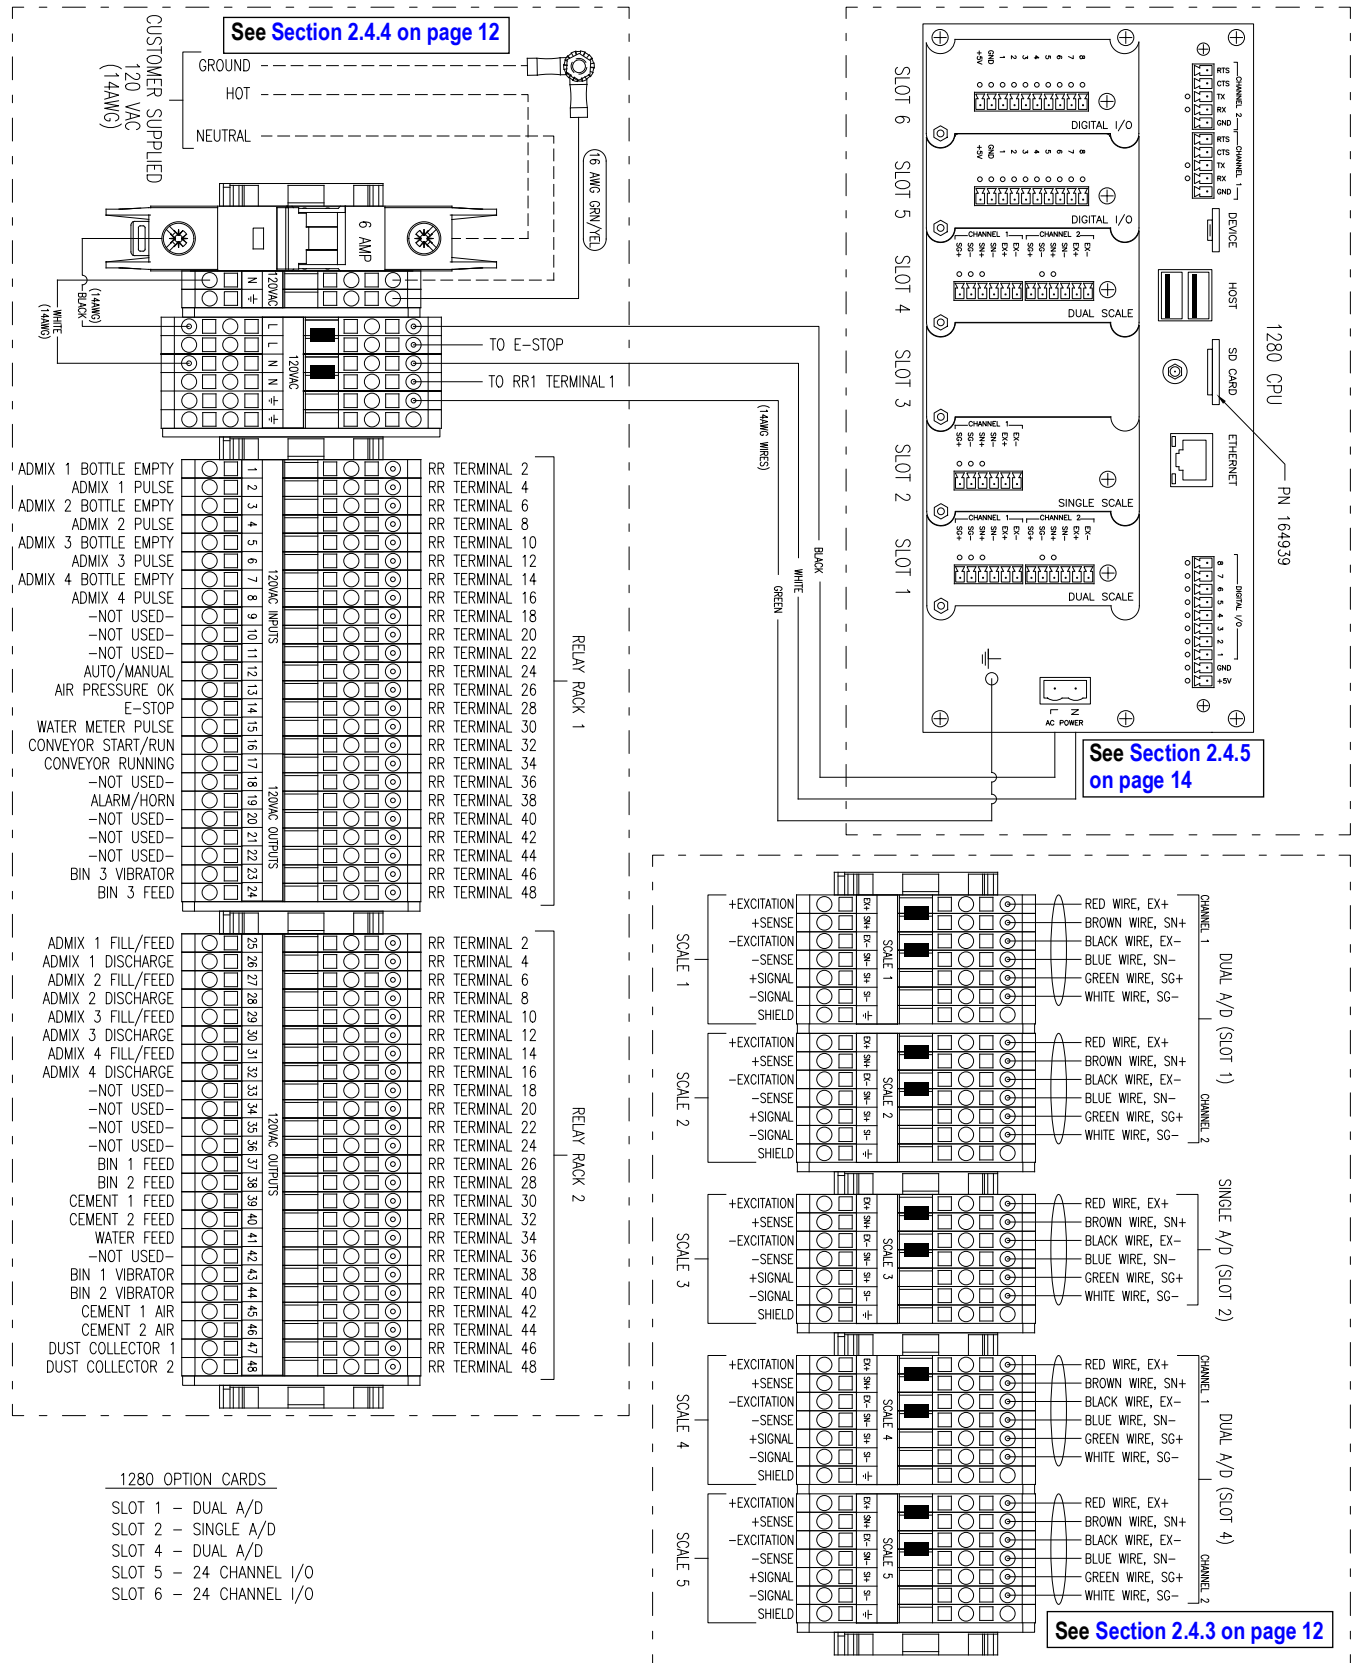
See Section 2.4.4 on page 12

CUSTOMER SUPPLIED 120 VAC (14AWG)

GROUND
HOT
NEUTRAL

16 AWG GRN/YEL

6 AMP

120VAC

(14AWG) BLACK
(14AWG) WHITE

120VAC

TO E-STOP
TO RR1 TERMINAL 1

(14AWG WIRES)

BLACK
WHITE
GREEN

ADMIX 1 BOTTLE EMPTY
ADMIX 1 PULSE
ADMIX 2 BOTTLE EMPTY
ADMIX 2 PULSE
ADMIX 3 BOTTLE EMPTY
ADMIX 3 PULSE
ADMIX 4 BOTTLE EMPTY
ADMIX 4 PULSE
–NOT USED–
–NOT USED–
–NOT USED–
AUTO/MANUAL
AIR PRESSURE OK
E–STOP
WATER METER PULSE
CONVEYOR START/RUN
CONVEYOR RUNNING
–NOT USED–
ALARM/HORN
–NOT USED–
–NOT USED–
–NOT USED–
BIN 3 VIBRATOR
BIN 3 FEED

1 2 3 4 5 6 7 8 9 10 11 12 13 14 15 16 17 18 19 20 21 22 23 24

120VAC INPUTS
120VAC OUTPUTS

RR TERMINAL 2
RR TERMINAL 4
RR TERMINAL 6
RR TERMINAL 8
RR TERMINAL 10
RR TERMINAL 12
RR TERMINAL 14
RR TERMINAL 16
RR TERMINAL 18
RR TERMINAL 20
RR TERMINAL 22
RR TERMINAL 24
RR TERMINAL 26
RR TERMINAL 28
RR TERMINAL 30
RR TERMINAL 32
RR TERMINAL 34
RR TERMINAL 36
RR TERMINAL 38
RR TERMINAL 40
RR TERMINAL 42
RR TERMINAL 44
RR TERMINAL 46
RR TERMINAL 48

RELAY RACK 1

ADMIX 1 FILL/FEED
ADMIX 1 DISCHARGE
ADMIX 2 FILL/FEED
ADMIX 2 DISCHARGE
ADMIX 3 FILL/FEED
ADMIX 3 DISCHARGE
ADMIX 4 FILL/FEED
ADMIX 4 DISCHARGE
–NOT USED–
–NOT USED–
–NOT USED–
–NOT USED–
BIN 1 FEED
BIN 2 FEED
CEMENT 1 FEED
CEMENT 2 FEED
WATER FEED
–NOT USED–
BIN 1 VIBRATOR
BIN 2 VIBRATOR
CEMENT 1 AIR
CEMENT 2 AIR
DUST COLLECTOR 1
DUST COLLECTOR 2

25 26 27 28 29 30 31 32 33 34 35 36 37 38 39 40 41 42 43 44 45 46 47 48

120VAC OUTPUTS

RR TERMINAL 2
RR TERMINAL 4
RR TERMINAL 6
RR TERMINAL 8
RR TERMINAL 10
RR TERMINAL 12
RR TERMINAL 14
RR TERMINAL 16
RR TERMINAL 18
RR TERMINAL 20
RR TERMINAL 22
RR TERMINAL 24
RR TERMINAL 26
RR TERMINAL 28
RR TERMINAL 30
RR TERMINAL 32
RR TERMINAL 34
RR TERMINAL 36
RR TERMINAL 38
RR TERMINAL 40
RR TERMINAL 42
RR TERMINAL 44
RR TERMINAL 46
RR TERMINAL 48

RELAY RACK 2

1280 OPTION CARDS
SLOT 1 – DUAL A/D
SLOT 2 – SINGLE A/D
SLOT 4 – DUAL A/D
SLOT 5 – 24 CHANNEL I/O
SLOT 6 – 24 CHANNEL I/O

SLOT 6
SLOT 5
SLOT 4
SLOT 3
SLOT 2
SLOT 1

+5V GND 1 2 3 4 5 6 7 8
DIGITAL I/O
DIGITAL I/O
CHANNEL 1 CHANNEL 2
SG+ SG– SN+ SN– EX+ EX–
DUAL SCALE
SINGLE SCALE
DUAL SCALE

RTS CTS TX RX GND CHANNEL 2
RTS CTS TX RX GND CHANNEL 1
DEVICE
HOST
SD CARD
ETHERNET
1280 CPU
PN 164939
8 7 6 5 4 3 2 1 GND +5V DIGITAL I/O
L N AC POWER

See Section 2.4.5 on page 14

SCALE 1
SCALE 2
SCALE 3
SCALE 4
SCALE 5

+EXCITATION
+SENSE
–EXCITATION
–SENSE
+SIGNAL
–SIGNAL
SHIELD

EX+ SN+ EX– SN– SI+ SI–

RED WIRE, EX+
BROWN WIRE, SN+
BLACK WIRE, EX–
BLUE WIRE, SN–
GREEN WIRE, SG+
WHITE WIRE, SG–

CHANNEL 1
CHANNEL 2
DUAL A/D (SLOT 1)
SINGLE A/D (SLOT 2)
DUAL A/D (SLOT 4)

See Section 2.4.3 on page 12